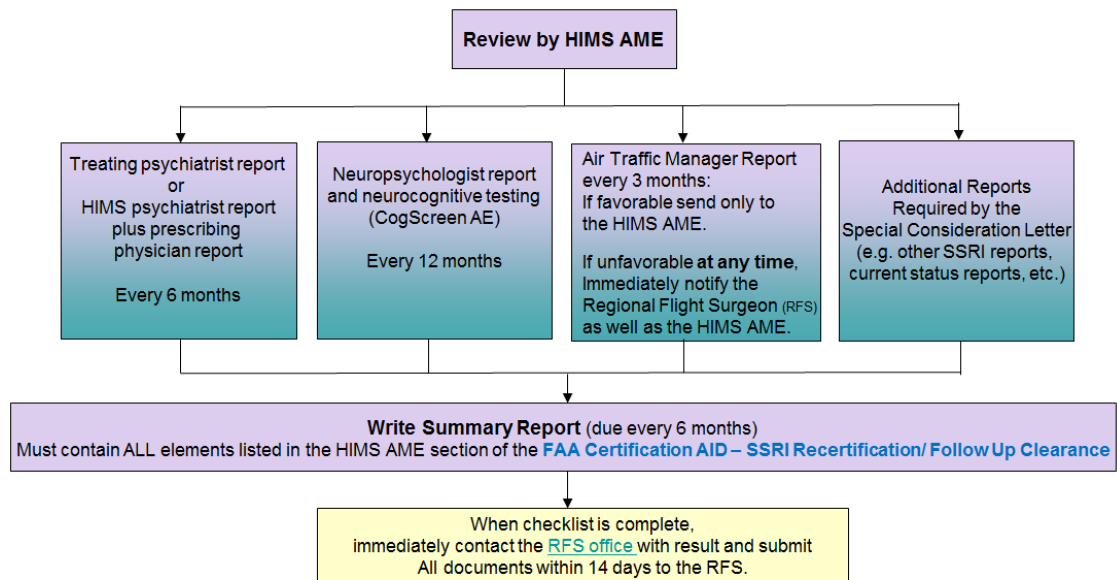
Review by HIMS AME

Treating psychiatrist report or HIMS psychiatrist report plus prescribing physician report

Every 6 months

Neuropsychologist report and neurocognitive testing (CogScreen AE)

Every 12 months

Air Traffic Manager Report every 3 months:
If favorable send only to the HIMS AME.

If unfavorable at any time, Immediately notify the Regional Flight Surgeon (RFS) as well as the HIMS AME.

Additional Reports Required by the Special Consideration Letter (e.g. other SSRI reports, current status reports, etc.)

Write Summary Report (due every 6 months)
Must contain ALL elements listed in the HIMS AME section of the FAA Certification AID – SSRI Recertification/ Follow Up Clearance

When checklist is complete, immediately contact the RFS office with result and submit All documents within 14 days to the RFS.